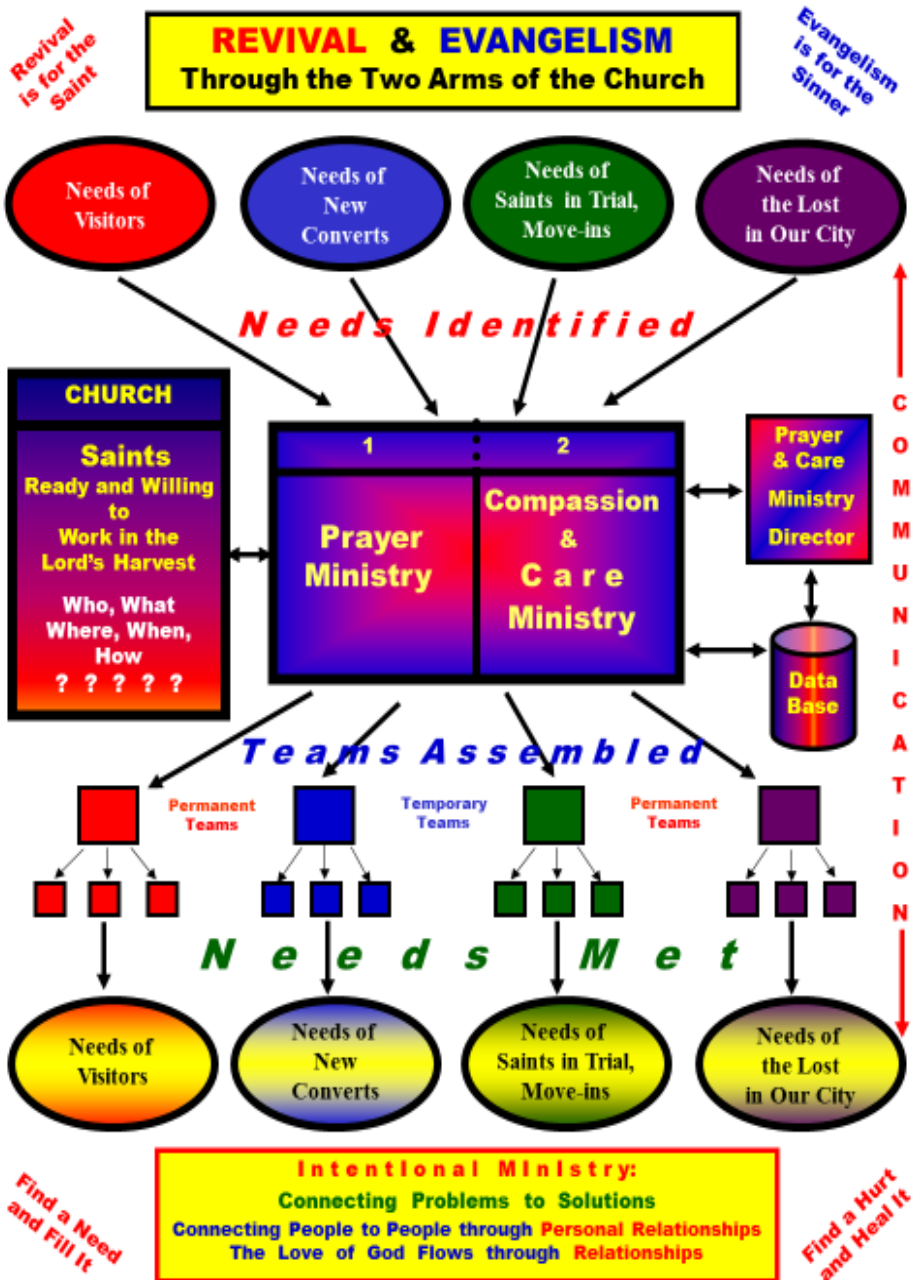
Revival is for the Saint

REVIVAL & EVANGELISM
Through the Two Arms of the Church

Evangelism is for the Sinner

Needs of Visitors

Needs of New Converts

Needs of Saints in Trial, Move-ins

Needs of the Lost in Our City

Needs Identified

CHURCH

Saints
Ready and Willing to Work in the Lord's Harvest

Who, What Where, When, How
? ? ? ? ?

1

2

Prayer Ministry

Compassion & Care Ministry

Prayer & Care Ministry Director

Data Base

COMMUNICATION

Teams Assembled

Permanent Teams

Temporary Teams

Permanent Teams

Needs Met

Needs of Visitors

Needs of New Converts

Needs of Saints in Trial, Move-ins

Needs of the Lost in Our City

Find a Need and Fill It

Intentional Ministry:
Connecting Problems to Solutions
Connecting People to People through Personal Relationships
The Love of God Flows through Relationships

Find a Hurt and Heal It